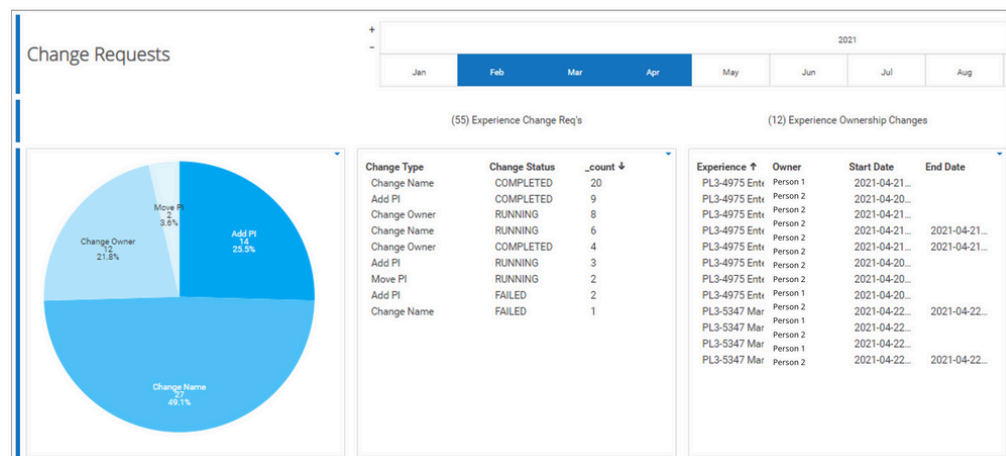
Change Requests

+
−

2021

Jan | Feb | Mar | Apr | May | Jun | Jul | Aug

(55) Experience Change Req's

(12) Experience Ownership Changes

Move PI
2
3.6%

Add PI
14
25.5%

Change Owner
12
21.8%

Change Name
27
49.1%

| Change Type | Change Status | _count ↓ |
|---|---|---|
| Change Name | COMPLETED | 20 |
| Add PI | COMPLETED | 9 |
| Change Owner | RUNNING | 8 |
| Change Name | RUNNING | 6 |
| Change Owner | COMPLETED | 4 |
| Add PI | RUNNING | 3 |
| Move PI | RUNNING | 2 |
| Add PI | FAILED | 2 |
| Change Name | FAILED | 1 |

| Experience ↑ | Owner | Start Date | End Date |
|---|---|---|---|
| PL3-4975 Ente | Person 1 | 2021-04-21... | |
| PL3-4975 Ente | Person 2 | 2021-04-20... | |
| PL3-4975 Ente | Person 2 | 2021-04-21... | |
| PL3-4975 Ente | Person 2 | 2021-04-21... | 2021-04-21... |
| PL3-4975 Ente | Person 2 | 2021-04-21... | 2021-04-21... |
| PL3-4975 Ente | Person 2 | 2021-04-20... | |
| PL3-4975 Ente | Person 2 | 2021-04-20... | |
| PL3-4975 Ente | Person 1 | 2021-04-20... | |
| PL3-5347 Mar | Person 2 | 2021-04-22... | 2021-04-22... |
| PL3-5347 Mar | Person 1 | 2021-04-22... | |
| PL3-5347 Mar | Person 2 | 2021-04-22... | |
| PL3-5347 Mar | Person 2 | 2021-04-22... | 2021-04-22... |